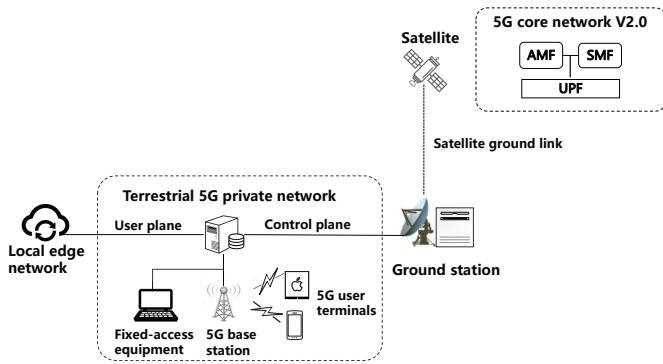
5G core network V2.0

AMF

SMF

UPF

Satellite

Satellite ground link

Terrestrial 5G private network

User plane

Control plane

Local edge network

Ground station

5G user terminals

Fixed-access equipment

5G base station